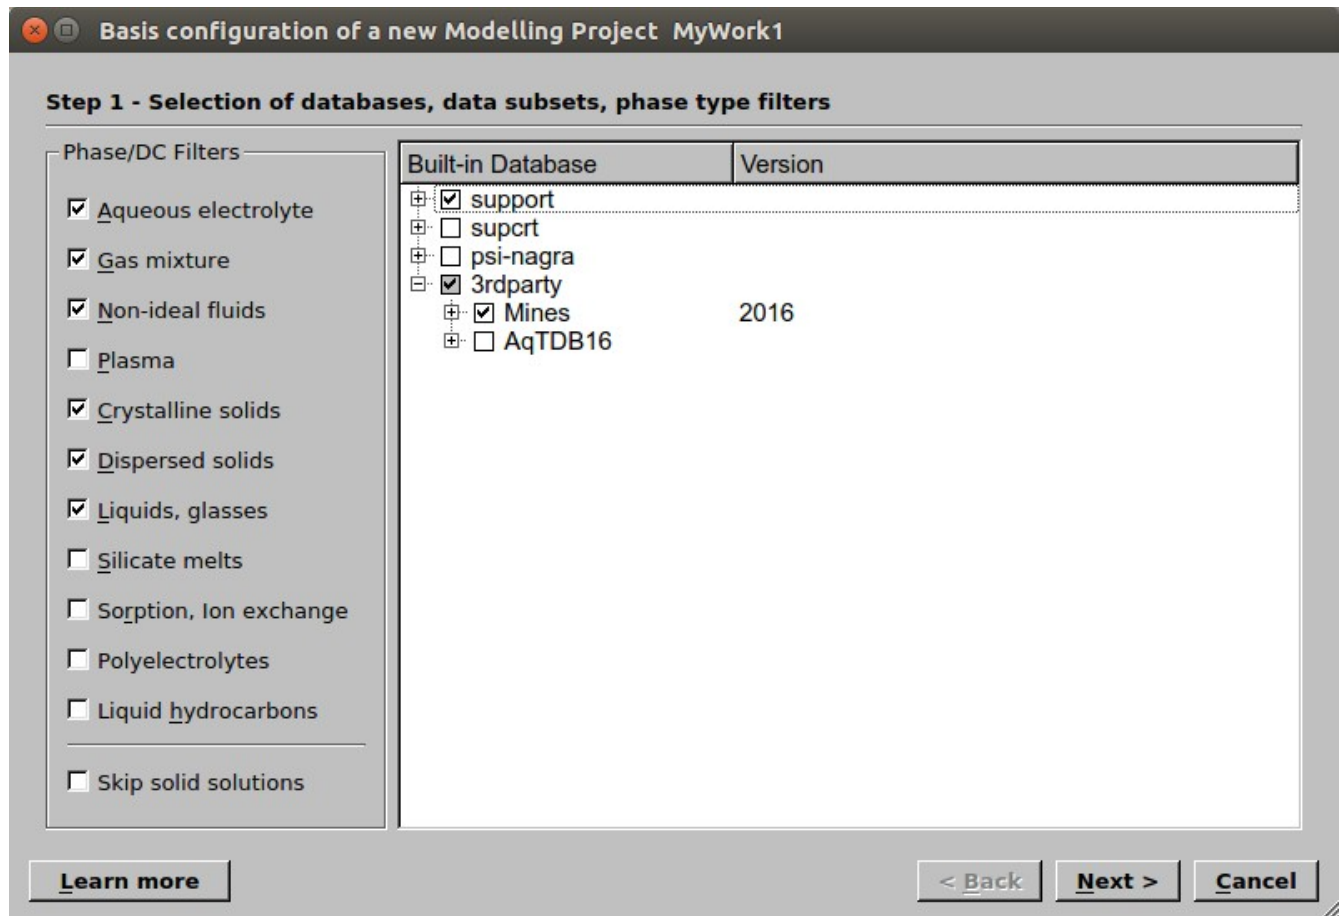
Basis configuration of a new Modelling Project MyWork1

Step 1 - Selection of databases, data subsets, phase type filters

Phase/DC Filters

Aqueous electrolyte

Gas mixture

Non-ideal fluids

Plasma

Crystalline solids

Dispersed solids

Liquids, glasses

Silicate melts

Sorption, Ion exchange

Polyelectrolytes

Liquid hydrocarbons

Skip solid solutions

| Built-in Database | Version |
|---|---|
| support | |
| supcrt | |
| psi-nagra | |
| 3rdparty | |
| Mines | 2016 |
| AqTDB16 | |

Learn more

< Back

Next >

Cancel